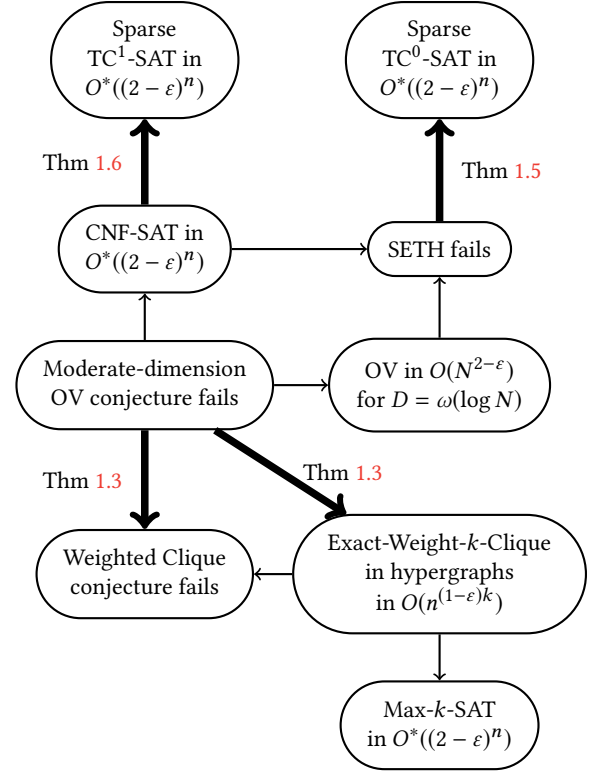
Sparse $TC^1$-SAT in $O^*((2-\varepsilon)^n)$

Sparse $TC^0$-SAT in $O^*((2-\varepsilon)^n)$

Thm 1.6

Thm 1.5

CNF-SAT in $O^*((2-\varepsilon)^n)$

SETH fails

Moderate-dimension OV conjecture fails

OV in $O(N^{2-\varepsilon})$ for $D = \omega(\log N)$

Thm 1.3

Thm 1.3

Weighted Clique conjecture fails

Exact-Weight-$k$-Clique in hypergraphs in $O(n^{(1-\varepsilon)k})$

Max-$k$-SAT in $O^*((2-\varepsilon)^n)$